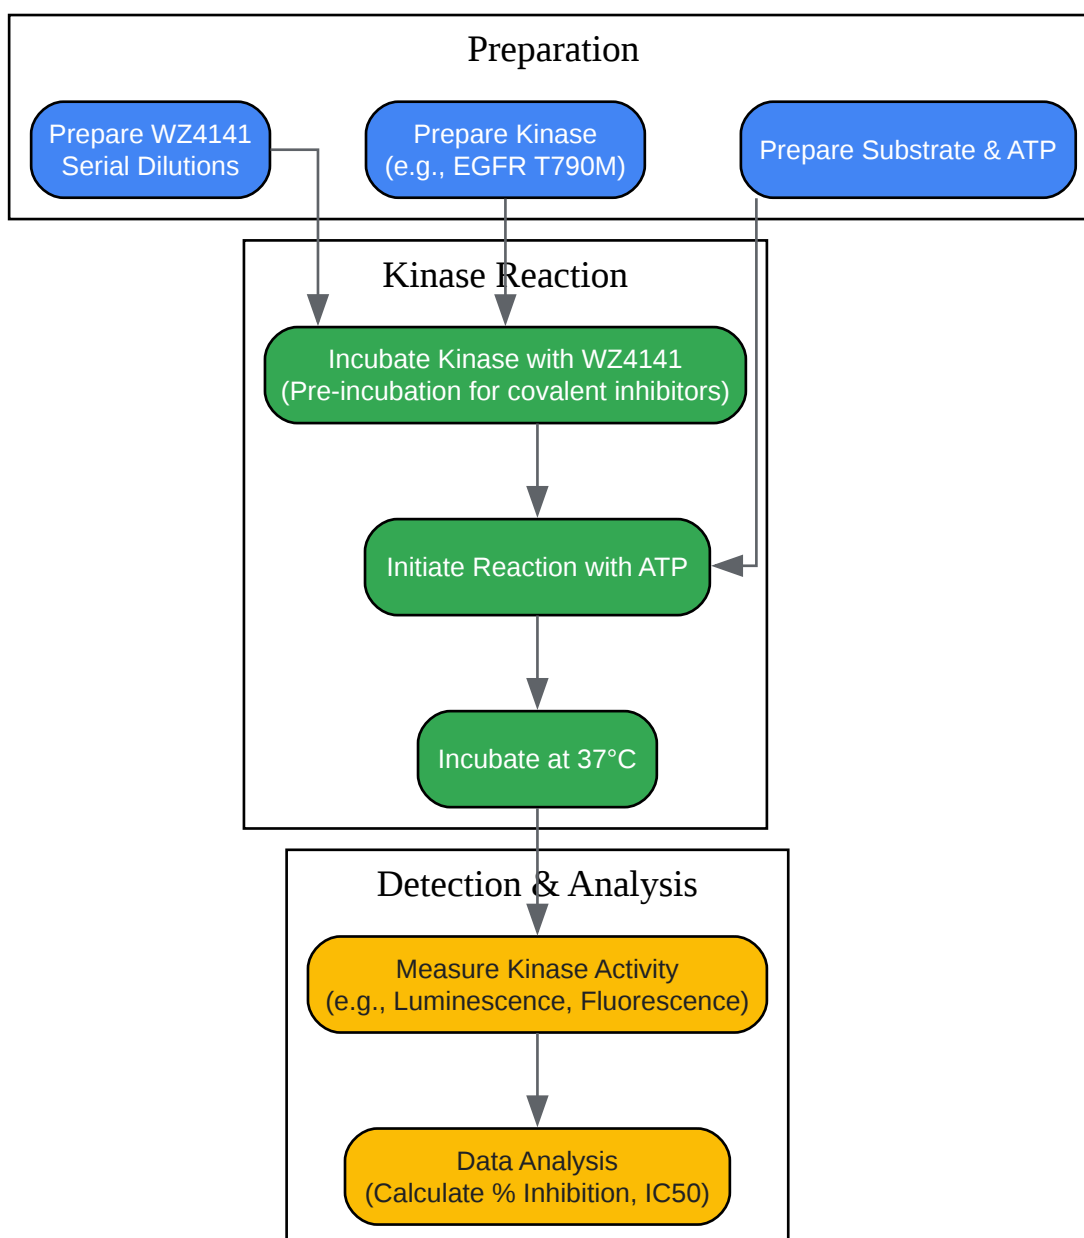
Preparation

Prepare WZ4141 Serial Dilutions

Prepare Kinase (e.g., EGFR T790M)

Prepare Substrate & ATP

Kinase Reaction

Incubate Kinase with WZ4141 (Pre-incubation for covalent inhibitors)

Initiate Reaction with ATP

Incubate at 37°C

Detection & Analysis

Measure Kinase Activity (e.g., Luminescence, Fluorescence)

Data Analysis (Calculate % Inhibition, IC50)